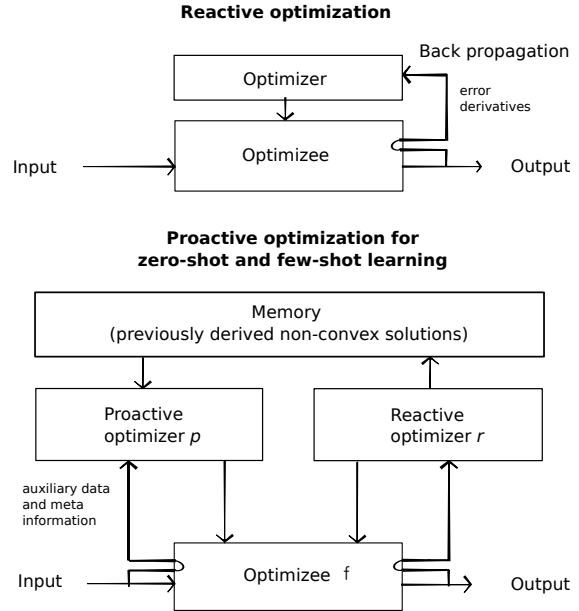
Reactive optimization

Back propagation

Optimizer

error derivatives

Input

Optimizee

Output

Proactive optimization for zero-shot and few-shot learning

Memory
(previously derived non-convex solutions)

Proactive optimizer $p$

Reactive optimizer $r$

auxiliary data and meta information

Input

Optimizee f

Output